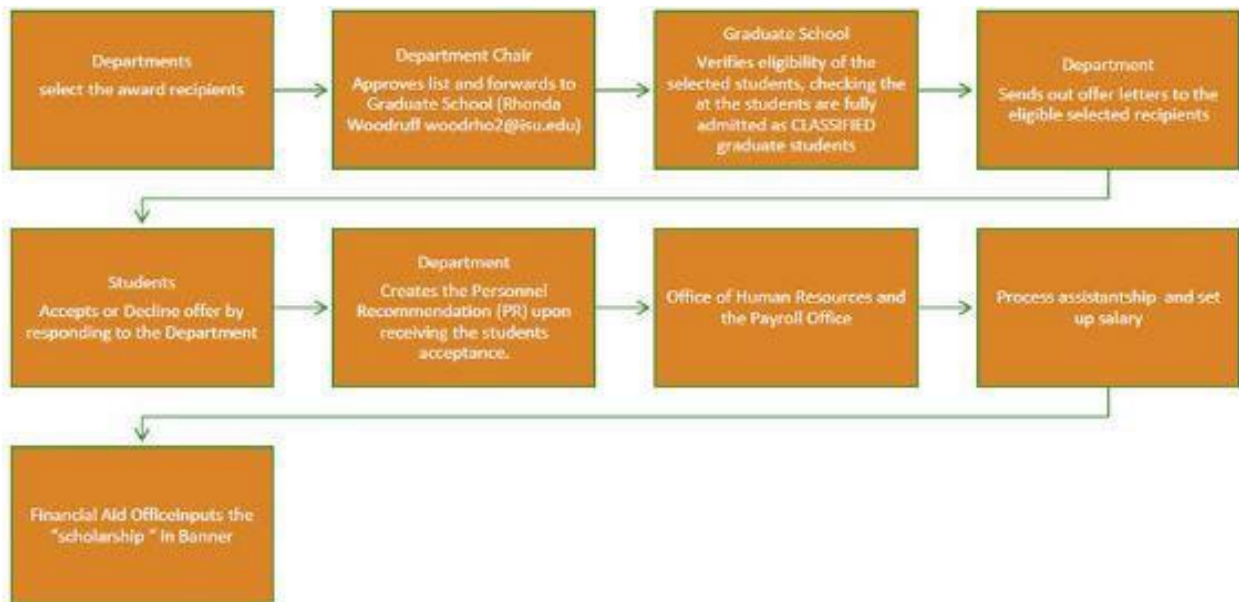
Departments
select the award recipients

Department Chair
Approves list and forwards to Graduate School (Rhonda Woodruff woodrho2@isu.edu)

Graduate School
Verifies eligibility of the selected students, checking the at the students are fully admitted as CLASSIFIED graduate students

Department
Sends out offer letters to the eligible selected recipients

Students
Accepts or Decline offer by responding to the Department

Department
Creates the Personnel Recommendation (PR) upon receiving the students acceptance.

Office of Human Resources and the Payroll Office

Process assistantship and set up salary

Financial Aid OfficeInputs the "scholarship " In Banner